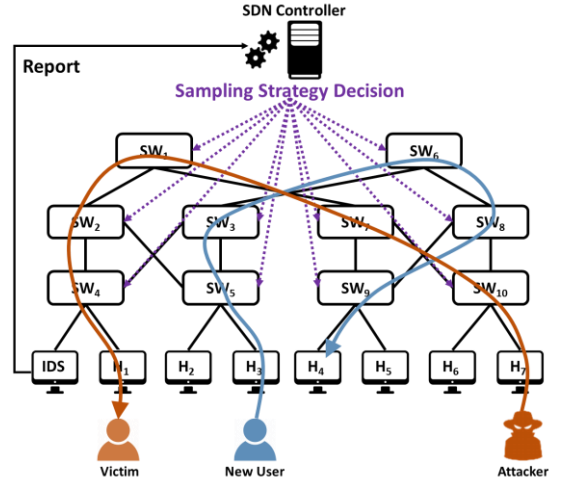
SDN Controller

Report

Sampling Strategy Decision

$SW_1$

$SW_6$

$SW_2$

$SW_3$

$SW_7$

$SW_8$

$SW_4$

$SW_5$

$SW_9$

$SW_{10}$

IDS

$H_1$

$H_2$

$H_3$

$H_4$

$H_5$

$H_6$

$H_7$

Victim

New User

Attacker